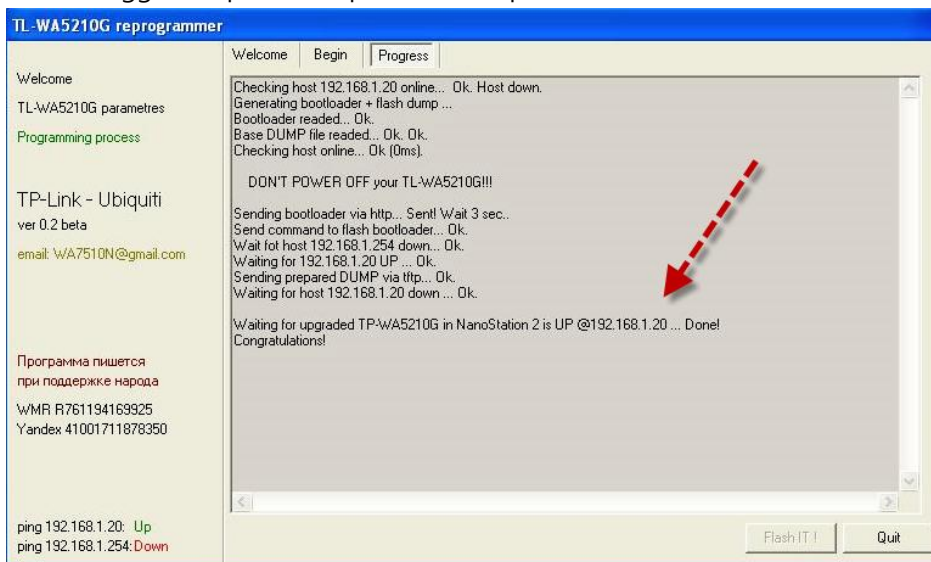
TL-WA5210G reprogrammer

Welcome
TL-WA5210G parametres
Programming process

TP-Link - Ubiquiti
ver 0.2 beta
email: WA7510N@gmail.com

Программа пишется при поддержке народа

WMR R761194169925
Yandex 41001711878350

ping 192.168.1.20: Up
ping 192.168.1.254: Down

Welcome | Begin | Progress

Checking host 192.168.1.20 online... Ok. Host down.
Generating bootloader + flash dump ...
Bootloader readed... Ok.
Base DUMP file readed... Ok. Ok.
Checking host online... Ok (0ms).

DON'T POWER OFF your TL-WA5210G!!!

Sending bootloader via http... Sent! Wait 3 sec..
Send command to flash bootloader... Ok.
Wait fot host 192.168.1.254 down... Ok.
Waiting for 192.168.1.20 UP ... Ok.
Sending prepared DUMP via tftp... Ok.
Waiting for host 192.168.1.20 down ... Ok.

Waiting for upgraded TP-WA5210G in NanoStation 2 is UP @192.168.1.20 ... Done!
Congratulations!

Flash IT !
Quit